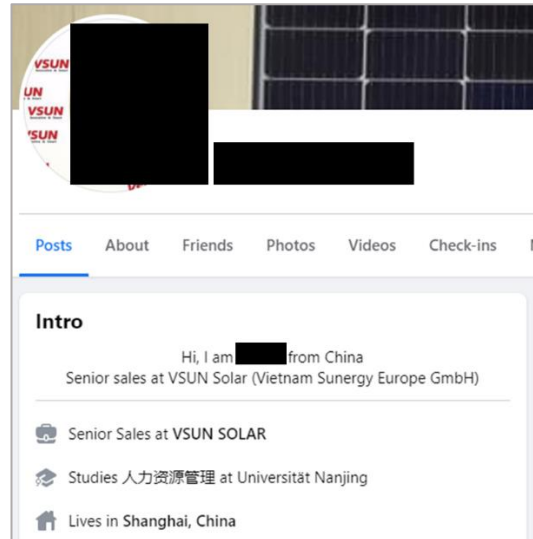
VSUN
UN
VSUN
VSUN

Posts About Friends Photos Videos Check-ins

Intro

Hi, I am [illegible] from China
Senior sales at VSUN Solar (Vietnam Sunergy Europe GmbH)

Senior Sales at VSUN SOLAR

Studies 人力资源管理 at Universität Nanjing

Lives in Shanghai, China